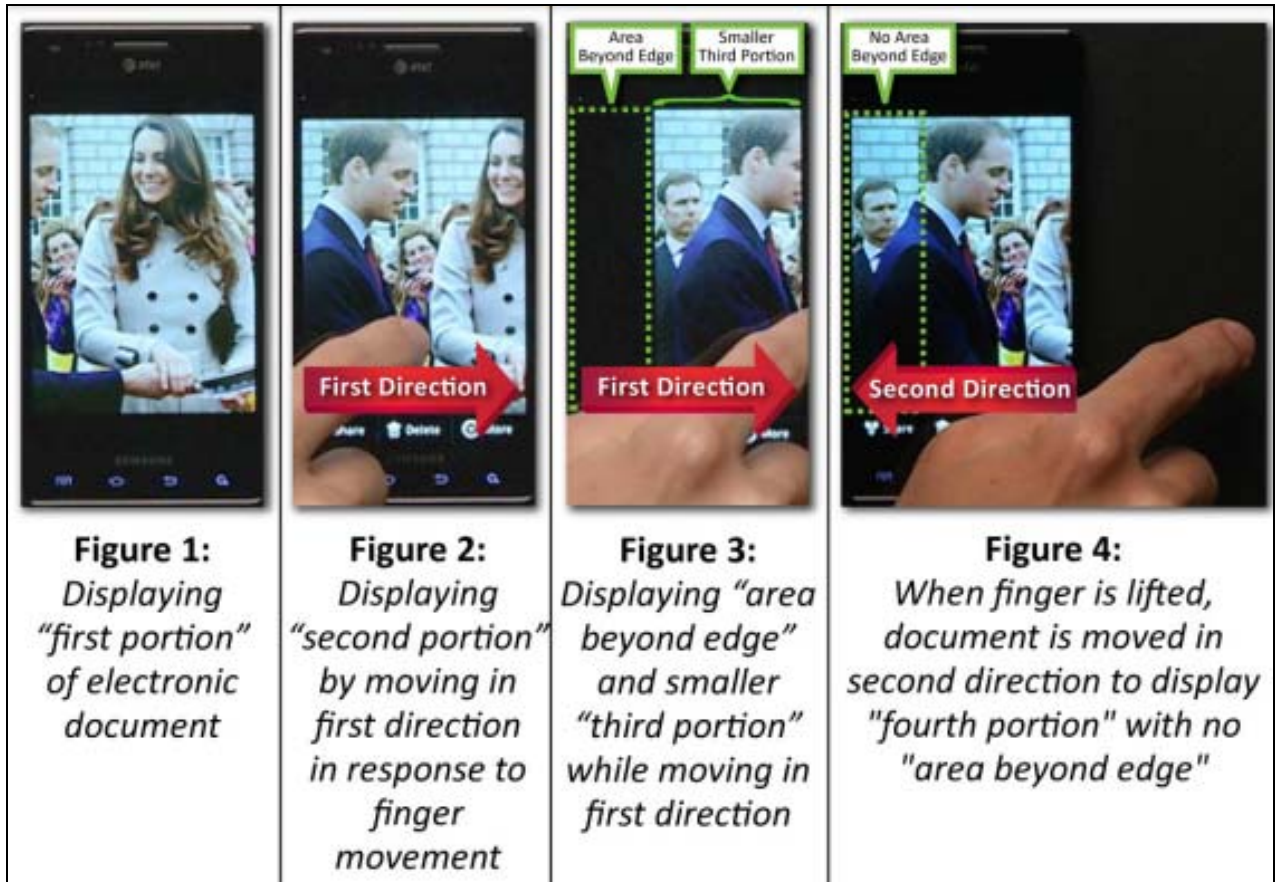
First Direction

Share Delete More

Figure 1:
Displaying "first portion" of electronic document

Figure 2:
Displaying "second portion" by moving in first direction in response to finger movement

Area Beyond Edge

Smaller Third Portion

First Direction

Figure 3:
Displaying "area beyond edge" and smaller "third portion" while moving in first direction

No Area Beyond Edge

Second Direction

Figure 4:
When finger is lifted, document is moved in second direction to display "fourth portion" with no "area beyond edge"